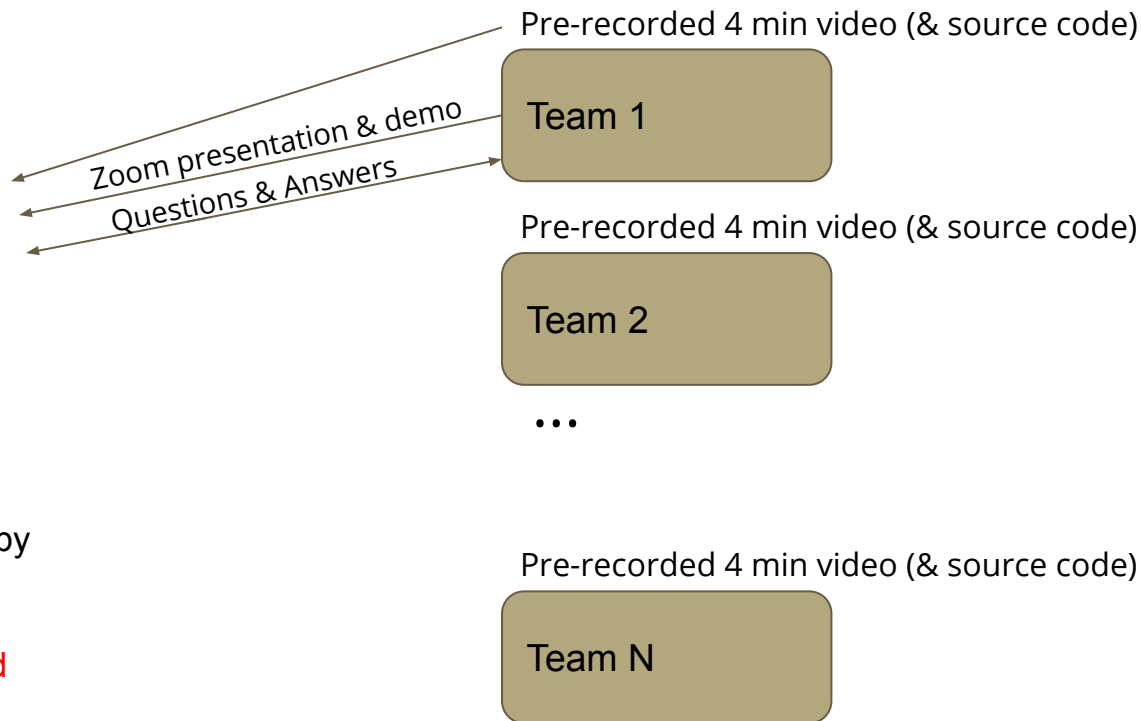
Pre-recorded 4 min video (& source code)

Team 1

Zoom presentation & demo

Questions & Answers

Pre-recorded 4 min video (& source code)

Team 2

...

by

d

Pre-recorded 4 min video (& source code)

Team N